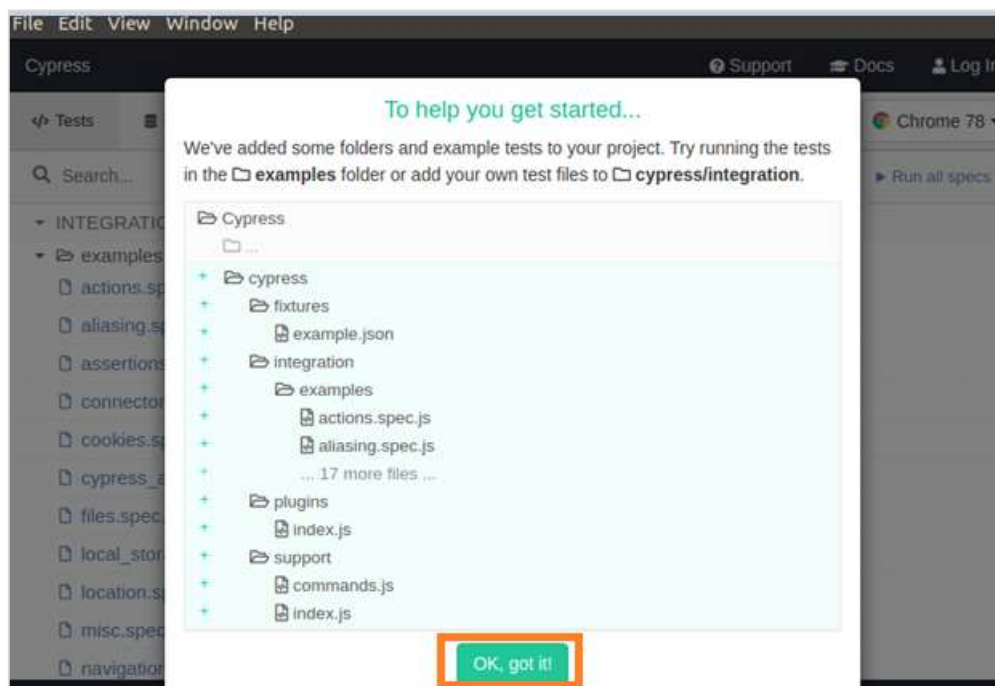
File Edit View Window Help

Cypress

Support Docs Log In

</> Tests

Chrome 78

Search...

Run all specs

INTEGRATIC

examples

actions.sp

aliasing.s

assertions

connecto

cookies.s

cypress_a

files.spec

local_stor

location.s

misc.spec

navigation

To help you get started...

We've added some folders and example tests to your project. Try running the tests in the **examples** folder or add your own test files to **cypress/integration**.

Cypress
...
+ cypress
+ fixtures
+ example.json
+ integration
+ examples
+ actions.spec.js
+ aliasing.spec.js
+ ... 17 more files ...
+ plugins
+ index.js
+ support
+ commands.js
+ index.js

OK, got it!